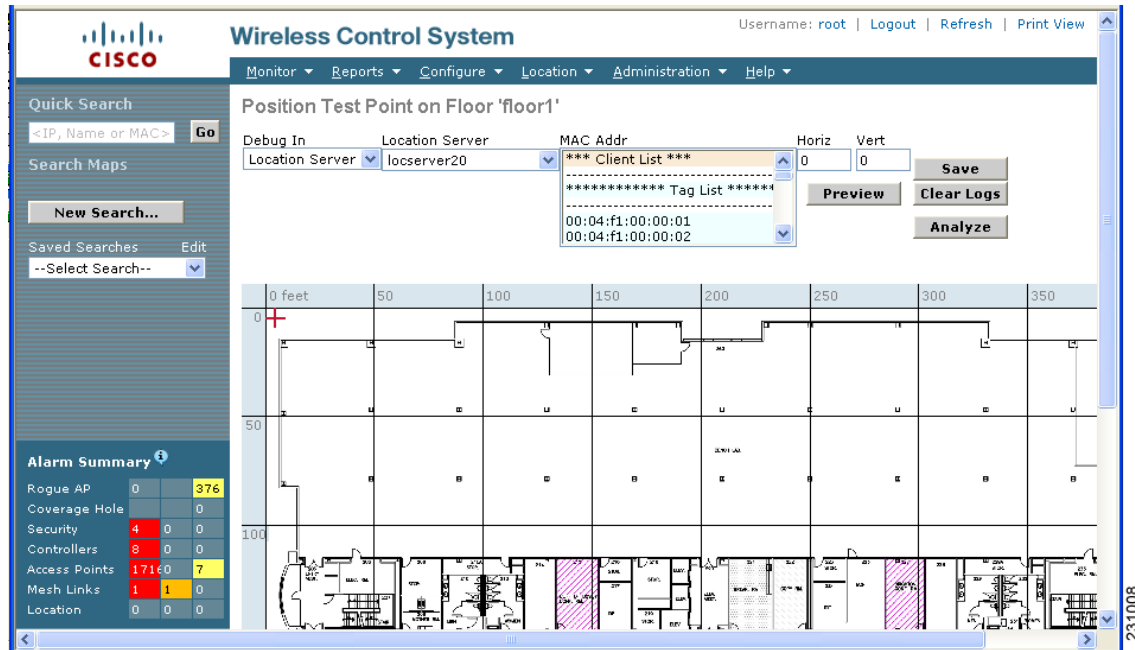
cisco

Wireless Control System

Username: root | Logout | Refresh | Print View

Monitor ▾ Reports ▾ Configure ▾ Location ▾ Administration ▾ Help ▾

Quick Search
<IP, Name or MAC> Go
Search Maps
New Search...
Saved Searches Edit
--Select Search--

Position Test Point on Floor 'floor1'

Debug In
Location Server
Location Server
locserver20
MAC Addr
*** Client List ***
------------------------
************ Tag List ******
------------------------
00:04:f1:00:00:01
00:04:f1:00:00:02
Horiz
0
Vert
0
Save
Preview
Clear Logs
Analyze

0 feet 50 100 150 200 250 300 350
0
50
100

Alarm Summary

| | | | |
|---|---|---|---|
| Rogue AP | 0 | | 376 |
| Coverage Hole | | | 0 |
| Security | 4 | 0 | 0 |
| Controllers | 8 | 0 | 0 |
| Access Points | 17160 | | 7 |
| Mesh Links | 1 | 1 | 0 |
| Location | 0 | 0 | 0 |

231008